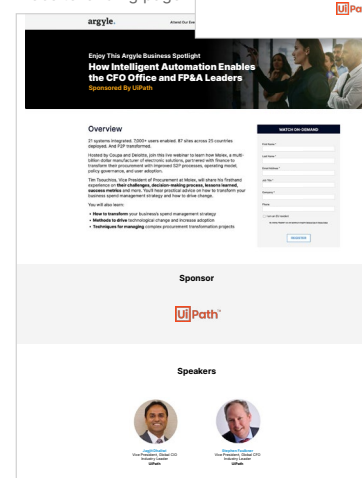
argyle.

Attend Our Eve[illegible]

UiPa

Enjoy This Argyle Business Spotlight

How Intelligent Automation Enables the CFO Office and FP&A Leaders

Sponsored By UiPath

Overview

21 systems integrated. 7,000+ users enabled. 87 sites across 25 countries deployed. And P2P transformed.

Hosted by Coupa and Deloitte, join this live webinar to learn how Molex, a multi-billion dollar manufacturer of electronic solutions, partnered with finance to transform their procurement with improved S2P processes, operating model, policy governance, and user adoption.

Tim Touschitz, Vice President of Procurement at Molex, will share his firsthand experience on their challenges, decision-making process, lessons learned, success metrics and more. You'll hear practical advice on how to transform your business spend management strategy and how to drive change.

You will also learn:

• How to transform your business's spend management strategy
• Methods to drive technological change and increase adoption
• Techniques for managing complex procurement transformation projects

WATCH ON-DEMAND

First Name *

Last Name *

Email Address *

Job Title *

Company *

Phone

I am an IT/C leader

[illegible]

REGISTER

Sponsor

UiPath

Speakers

Jagjit Dhaliwal
Vice President, Global CIO Industry Leader
UiPath

Stephen Fordham
Vice President, Global CFO Industry Leader
UiPath